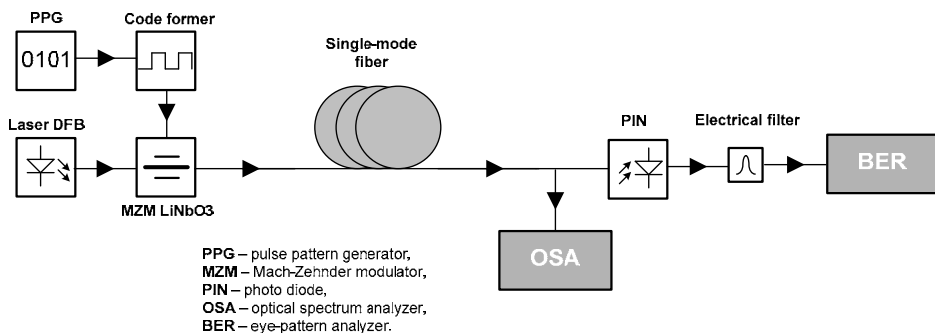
PPG

0101

Code former

Laser DFB

MZM LiNbO3

Single-mode fiber

PIN

Electrical filter

BER

OSA

PPG – pulse pattern generator,
MZM – Mach-Zehnder modulator,
PIN – photo diode,
OSA – optical spectrum analyzer,
BER – eye-pattern analyzer.